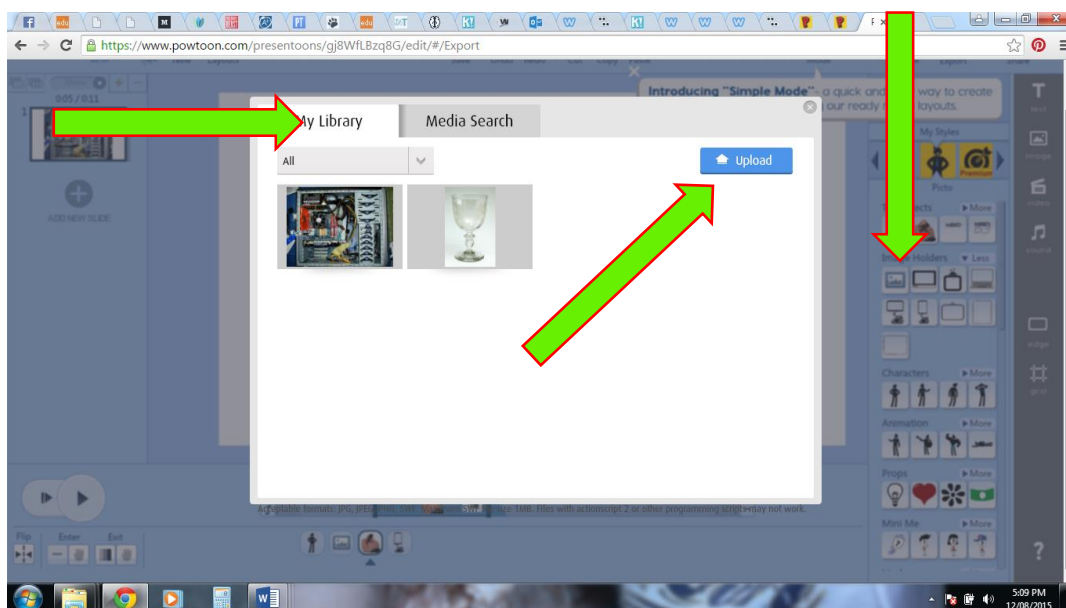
https://www.powtoon.com/presentoons/gj8WfLBzq8G/edit/#/Export

My Library
Media Search
All
Upload

Introducing "Simple Mode" a quick and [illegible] way to create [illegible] our ready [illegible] layouts.

0:05 / 0:11
1
ADD NEW SLIDE

My Styles
Premium
Picts
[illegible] Objects ▸More
Image Holders ▾Less
Characters ▸More
Animation ▸More
Props ▸More
Mini Me ▸More

text
image
video
sound
edge
grid

Acceptable formats: JPG, JPEG, PNG, GIF, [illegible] SWF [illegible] size 1MB. Files with actionscript 2 or other programming scripts may not work.

Flip
Enter
Exit

5:09 PM
12/08/2015